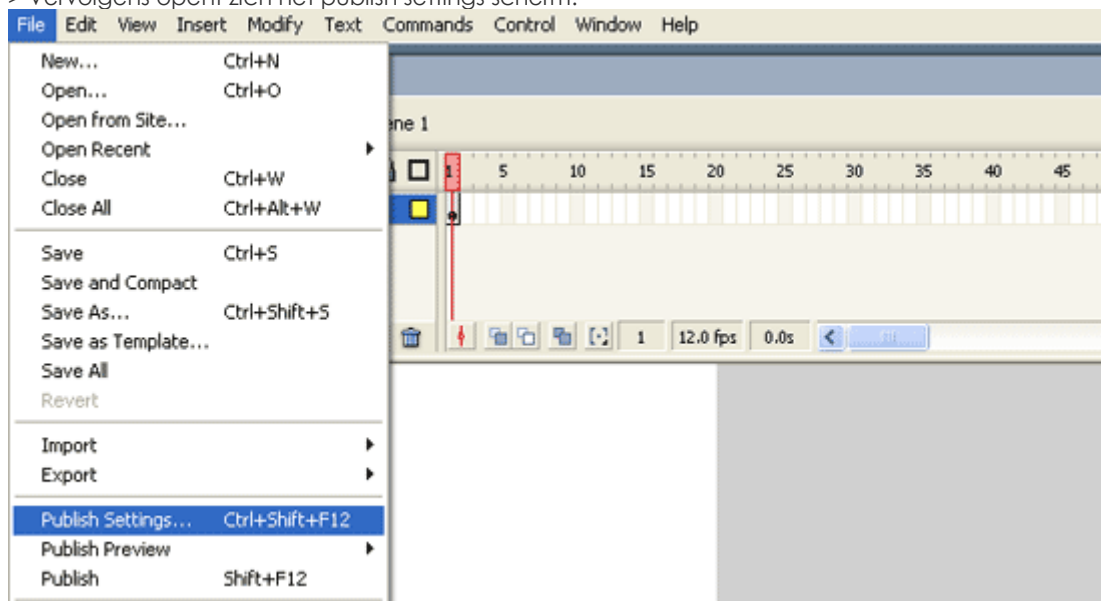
> Vervolgens opent zich het publish settings scherm.

File Edit View Insert Modify Text Commands Control Window Help

New... Ctrl+N
Open... Ctrl+O
Open from Site...
Open Recent
Close Ctrl+W
Close All Ctrl+Alt+W

Save Ctrl+S
Save and Compact
Save As... Ctrl+Shift+S
Save as Template...
Save All
Revert

Import
Export

Publish Settings... Ctrl+Shift+F12
Publish Preview
Publish Shift+F12

ene 1

1 5 10 15 20 25 30 35 40 45

1 12.0 fps 0.0s